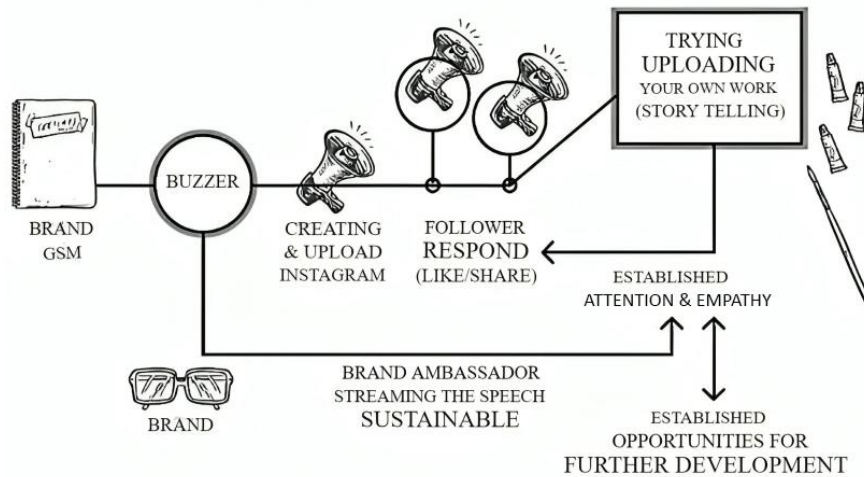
BRAND
GSM

BUZZER

CREATING
& UPLOAD
INSTAGRAM

FOLLOWER
RESPOND
(LIKE/SHARE)

TRYING
UPLOADING
YOUR OWN WORK
(STORY TELLING)

ESTABLISHED
ATTENTION & EMPATHY

BRAND

BRAND AMBASSADOR
STREAMING THE SPEECH
SUSTAINABLE

ESTABLISHED
OPPORTUNITIES FOR
FURTHER DEVELOPMENT